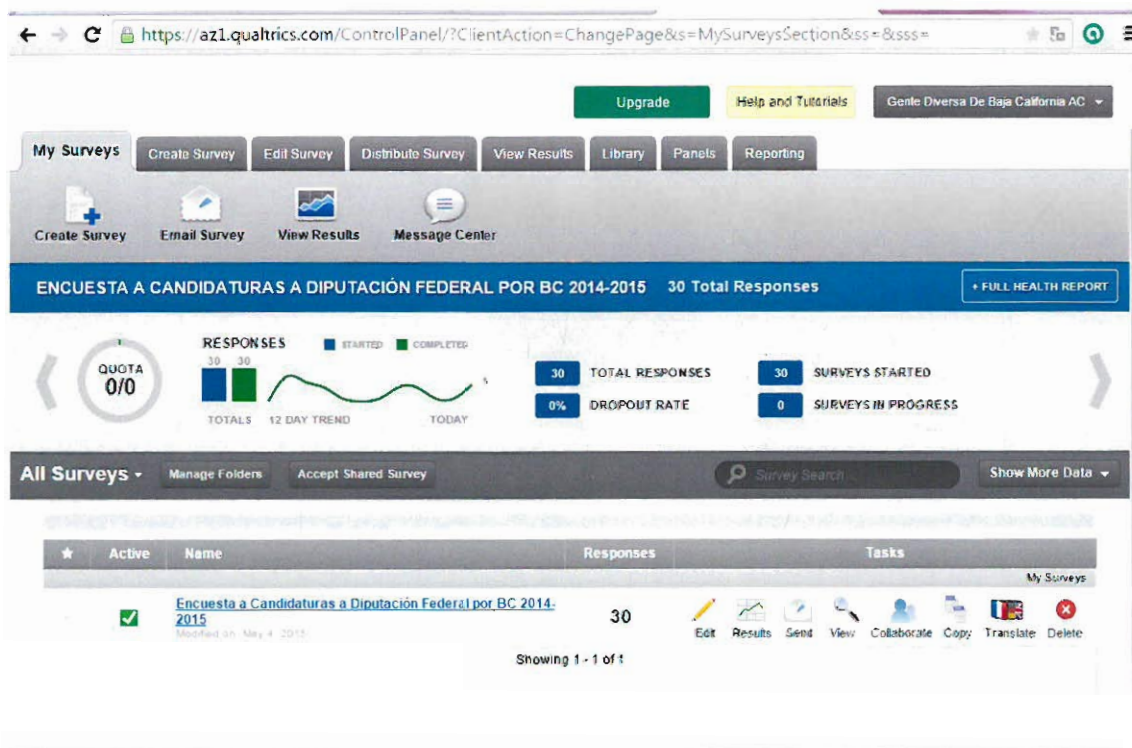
https://az1.qualtrics.com/ControlPanel/?ClientAction=ChangePage&s=MySurveysSection&ss=&sss=

Upgrade
Help and Tutorials
Gente Diversa De Baja California AC

My Surveys
Create Survey
Edit Survey
Distribute Survey
View Results
Library
Panels
Reporting

Create Survey
Email Survey
View Results
Message Center

ENCUESTA A CANDIDATURAS A DIPUTACIÓN FEDERAL POR BC 2014-2015
30 Total Responses
+ FULL HEALTH REPORT

QUOTA
0/0

RESPONSES
STARTED
COMPLETED
30 30
TOTALS
12 DAY TREND
TODAY

30 TOTAL RESPONSES
0% DROPOUT RATE
30 SURVEYS STARTED
0 SURVEYS IN PROGRESS

All Surveys
Manage Folders
Accept Shared Survey
Survey Search
Show More Data

| ★ | Active | Name | Responses | Tasks |
|---|---|---|---|---|
| | | | | My Surveys |
| | ✓ | Encuesta a Candidaturas a Diputación Federal por BC 2014-2015 Modified on May 4, 2015 | 30 | Edit Results Send View Collaborate Copy Translate Delete |

Showing 1 - 1 of 1